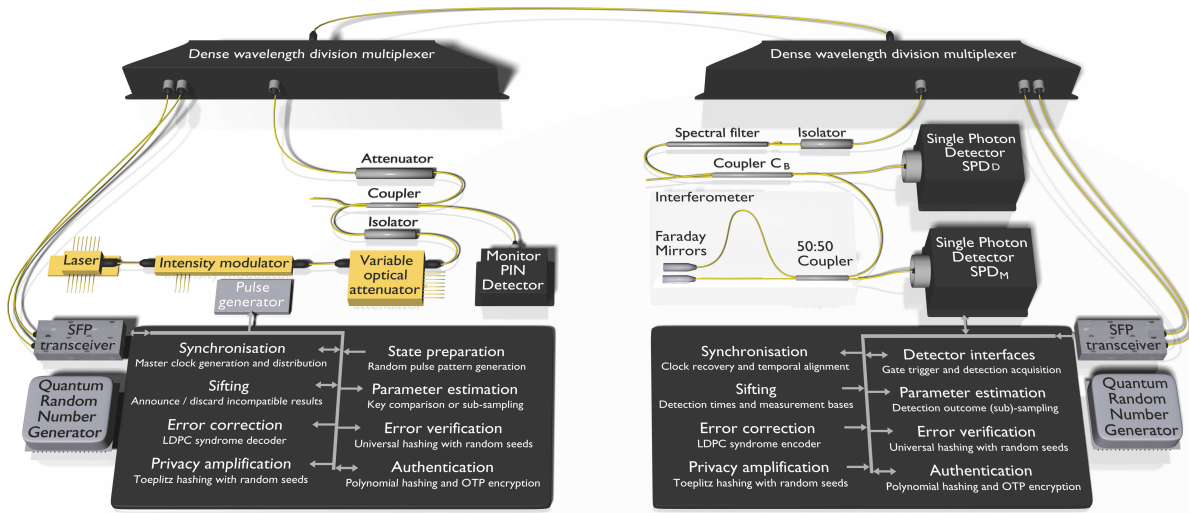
Dense wavelength division multiplexer

Dense wavelength division multiplexer

Attenuator

Coupler

Isolator

Laser

Intensity modulator

Variable optical attenuator

Monitor PIN Detector

Pulse generator

SFP transceiver

Quantum Random Number Generator

Synchronisation
Master clock generation and distribution

Sifting
Announce / discard incompatible results

Error correction
LDPC syndrome decoder

Privacy amplification
Toeplitz hashing with random seeds

State preparation
Random pulse pattern generation

Parameter estimation
Key comparison or sub-sampling

Error verification
Universal hashing with random seeds

Authentication
Polynomial hashing and OTP encryption

Spectral filter

Isolator

Coupler $C_B$

Single Photon Detector $SPD_D$

Interferometer

Faraday Mirrors

50:50 Coupler

Single Photon Detector $SPD_M$

SFP transceiver

Quantum Random Number Generator

Synchronisation
Clock recovery and temporal alignment

Sifting
Detection times and measurement bases

Error correction
LDPC syndrome encoder

Privacy amplification
Toeplitz hashing with random seeds

Detector interfaces
Gate trigger and detection acquisition

Parameter estimation
Detection outcome (sub)-sampling

Error verification
Universal hashing with random seeds

Authentication
Polynomial hashing and OTP encryption